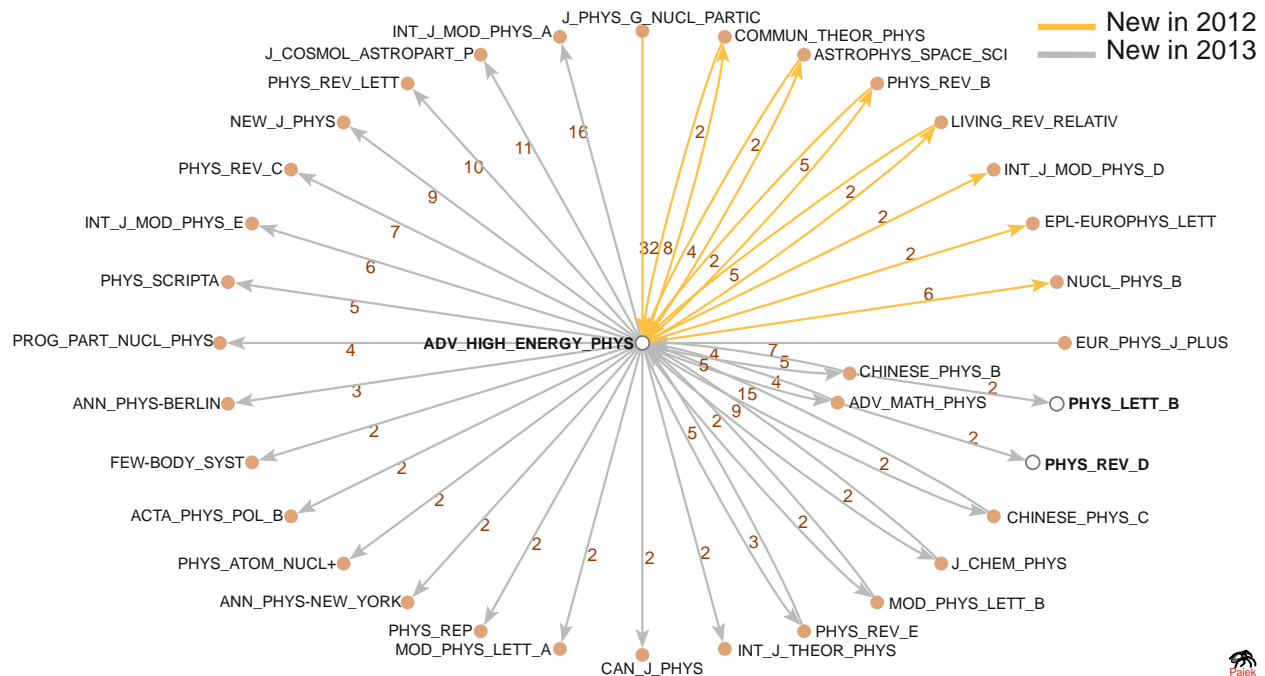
New in 2012
New in 2013

J_PHYS_G_NUCL_PARTIC
INT_J_MOD_PHYS_A
COMMUN_THEOR_PHYS
J_COSMOL_ASTROPART_P
ASTROPHYS_SPACE_SCI
PHYS_REV_LETT
PHYS_REV_B
NEW_J_PHYS
LIVING_REV_RELATIV
PHYS_REV_C
INT_J_MOD_PHYS_D
INT_J_MOD_PHYS_E
EPL-EUROPHYS_LETT
PHYS_SCRIPTA
NUCL_PHYS_B
PROG_PART_NUCL_PHYS
ADV_HIGH_ENERGY_PHYS
EUR_PHYS_J_PLUS
CHINESE_PHYS_B
ANN_PHYS-BERLIN
PHYS_LETT_B
ADV_MATH_PHYS
FEW-BODY_SYST
PHYS_REV_D
ACTA_PHYS_POL_B
CHINESE_PHYS_C
PHYS_ATOM_NUCL+
J_CHEM_PHYS
ANN_PHYS-NEW_YORK
MOD_PHYS_LETT_B
PHYS_REP
PHYS_REV_E
MOD_PHYS_LETT_A
INT_J_THEOR_PHYS
CAN_J_PHYS

16 11 10 9 7 6 5 4 3 2 2 2 2 2 2 2 2 2 3 2 2 2 2 2 2 2 2 5 9 15 5 4 5 7 4 32 8 4 2 5 2 2 5 2 2 2 6

Paiek